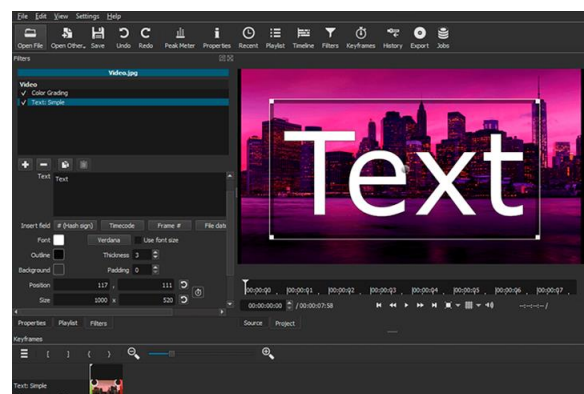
File Edit View Settings Help

Open File Open Other... Save Undo Redo Peak Meter Properties Recent Playlist Timeline Filters Keyframes History Export Jobs

Filters

Video.jpg

Video
Color Grading
Text: Simple

Text Text

Insert field # (Hash sign) Timecode Frame # File date

Font Verdana Use font size

Outline Thickness 3

Background Padding 0

Position 117 , 111

Size 1000 x 520

Properties Playlist Filters

Text

00:00:00:00 00:00:00:01 00:00:00:02 00:00:00:03 00:00:00:04 00:00:00:05 00:00:00:06 00:00:00:07

00:00:00:00 / 00:00:07:58

--:--:--:-- /

Source Project

Keyframes

Text: Simple